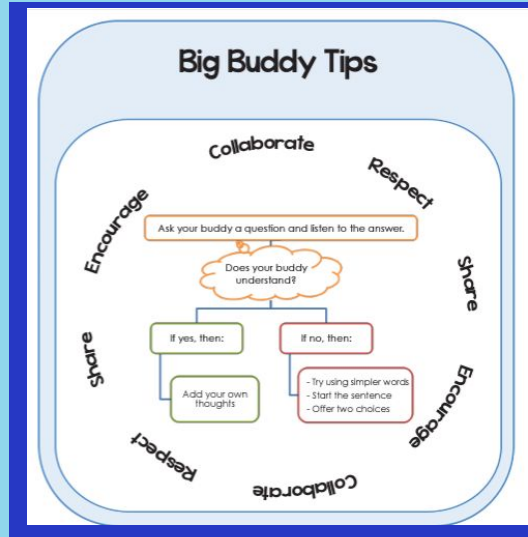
Big Buddy Tips

Collaborate

Respect

Share

Encourage

Collaborate

Respect

Share

Encourage

Ask your buddy a question and listen to the answer.

Does your buddy understand?

If yes, then:

If no, then:

Add your own thoughts

- Try using simpler words
- Start the sentence
- Offer two choices